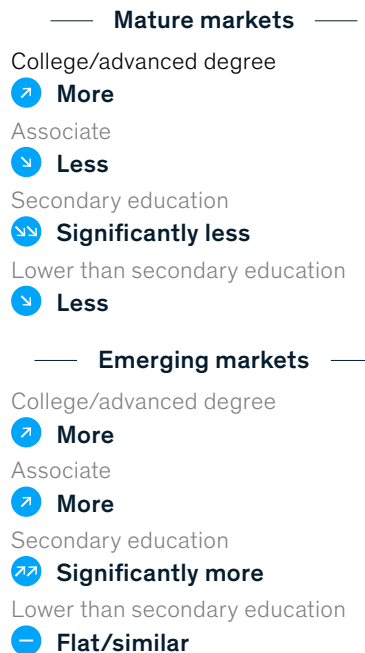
Mature markets

College/advanced degree
More

Associate
Less

Secondary education
Significantly less

Lower than secondary education
Less

Emerging markets

College/advanced degree
More

Associate
More

Secondary education
Significantly more

Lower than secondary education
Flat/similar